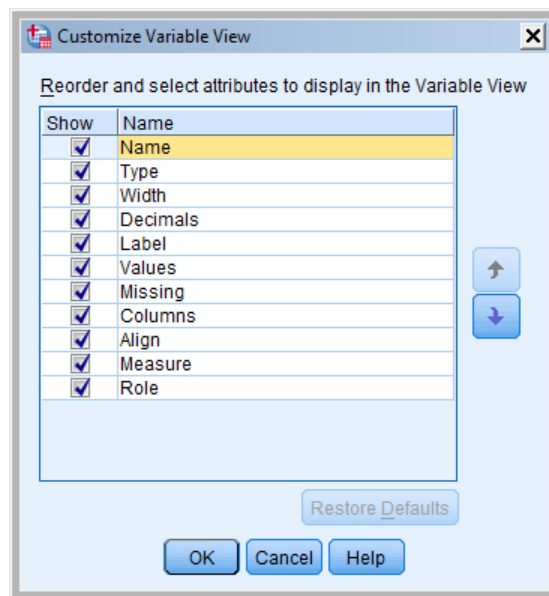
Customize Variable View

Reorder and select attributes to display in the Variable View

| Show | Name |
|---|---|
| ☑ | Name |
| ☑ | Type |
| ☑ | Width |
| ☑ | Decimals |
| ☑ | Label |
| ☑ | Values |
| ☑ | Missing |
| ☑ | Columns |
| ☑ | Align |
| ☑ | Measure |
| ☑ | Role |

Restore Defaults

OK Cancel Help